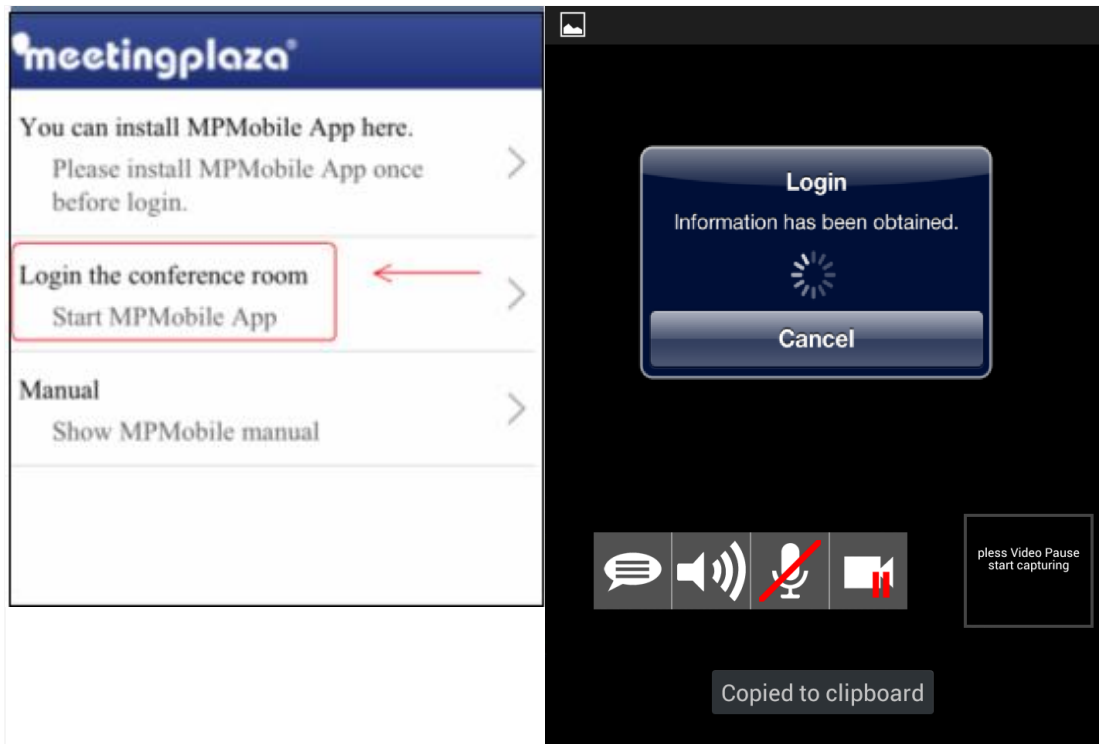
meetingplaza

You can install MPMobile App here.
Please install MPMobile App once before login.

Login the conference room
Start MPMobile App

Manual
Show MPMobile manual

Login
Information has been obtained.

Cancel

pless Video Pause start capturing

Copied to clipboard